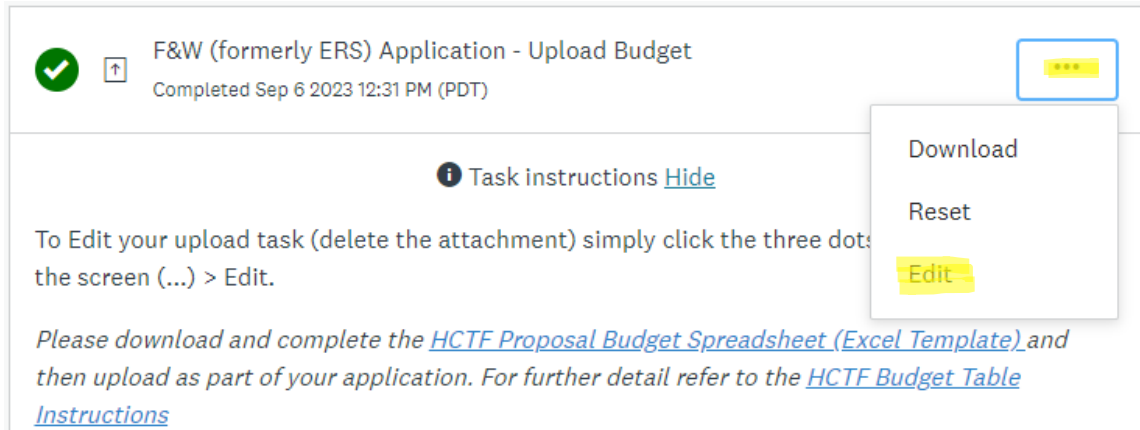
F&W (formerly ERS) Application - Upload Budget
Completed Sep 6 2023 12:31 PM (PDT)

...

Download

Reset

Edit

Task instructions Hide

To Edit your upload task (delete the attachment) simply click the three dots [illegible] the screen (...) > Edit.

*Please download and complete the HCTF Proposal Budget Spreadsheet (Excel Template) and then upload as part of your application. For further detail refer to the HCTF Budget Table Instructions*